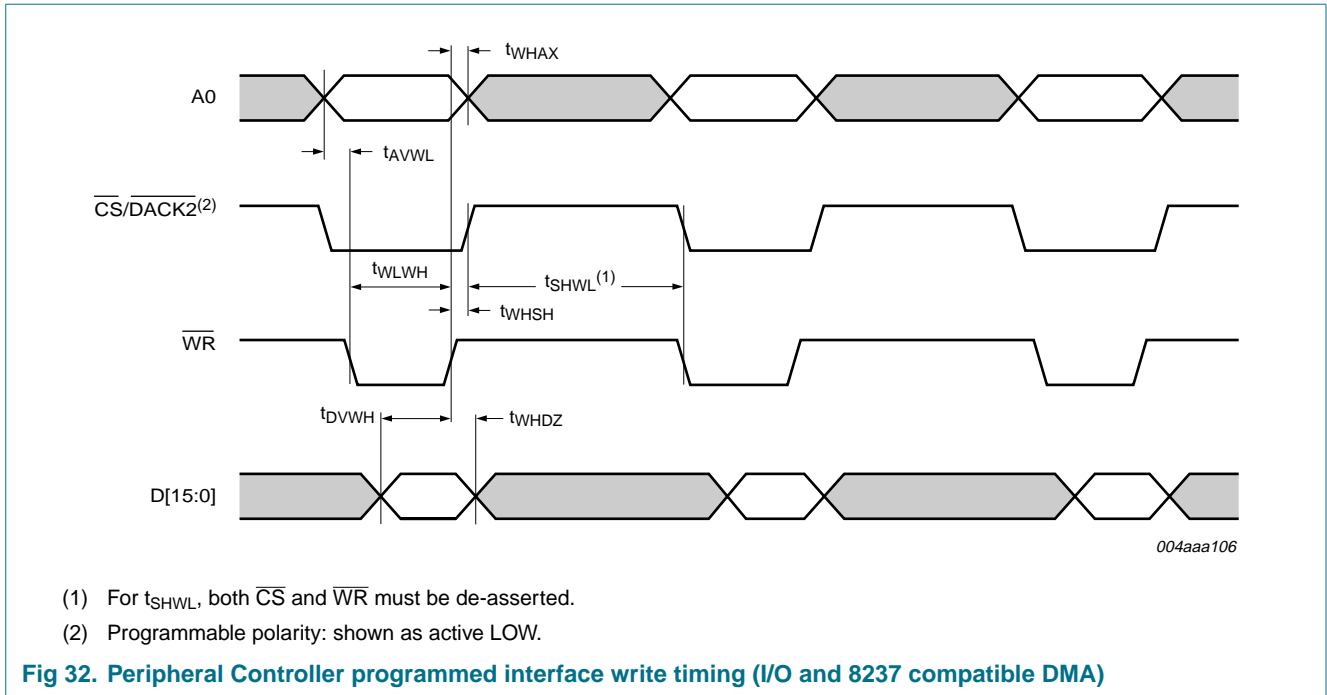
$t_{WHAX}$

A0

$t_{AVWL}$

$\overline{CS}/\overline{DACK2}^{(2)}$

$t_{WLWH}$

$t_{SHWL}^{(1)}$

$t_{WHSH}$

$\overline{WR}$

$t_{DVWH}$

$t_{WHDZ}$

D[15:0]

004aaa106

(1) For $t_{SHWL}$, both $\overline{CS}$ and $\overline{WR}$ must be de-asserted.

(2) Programmable polarity: shown as active LOW.

Fig 32. Peripheral Controller programmed interface write timing (I/O and 8237 compatible DMA)